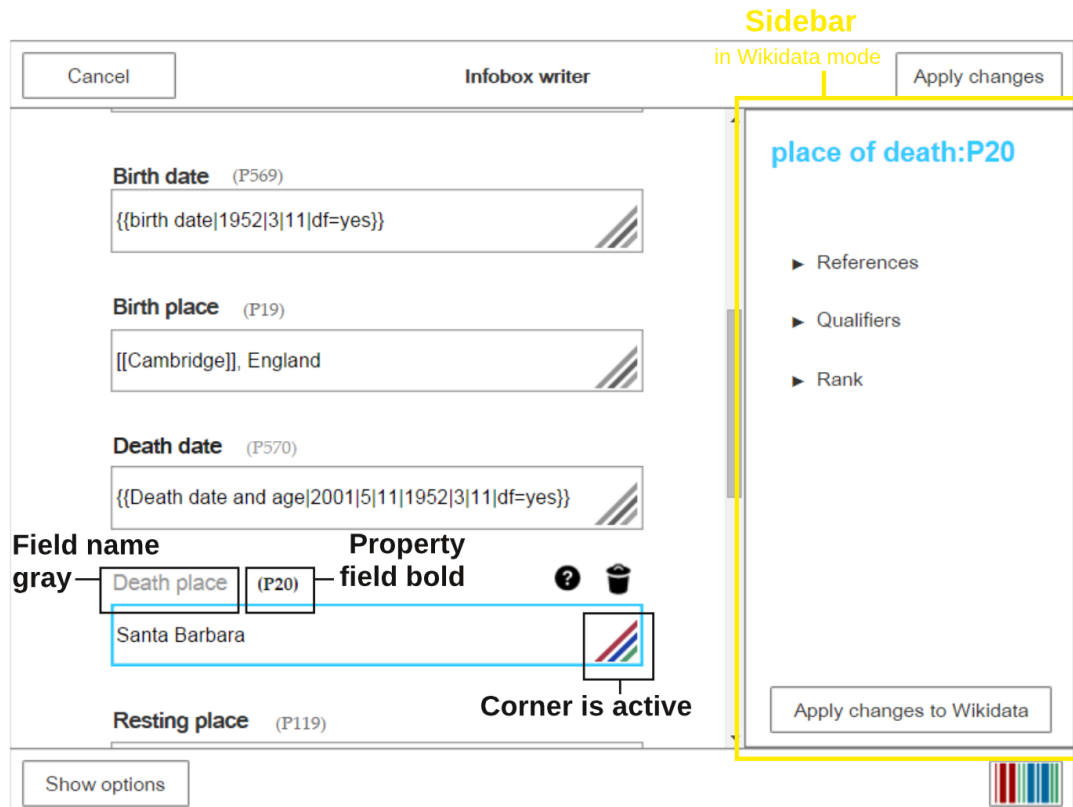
Sidebar
in Wikidata mode

Cancel

Infobox writer

Apply changes

Birth date (P569)

{{birth date|1952|3|11|df=yes}}

Birth place (P19)

[[Cambridge]], England

Death date (P570)

{{Death date and age|2001|5|11|1952|3|11|df=yes}}

Field name gray

Death place

(P20)

Property field bold

Santa Barbara

Corner is active

Resting place (P119)

Show options

place of death:P20

► References

► Qualifiers

► Rank

Apply changes to Wikidata